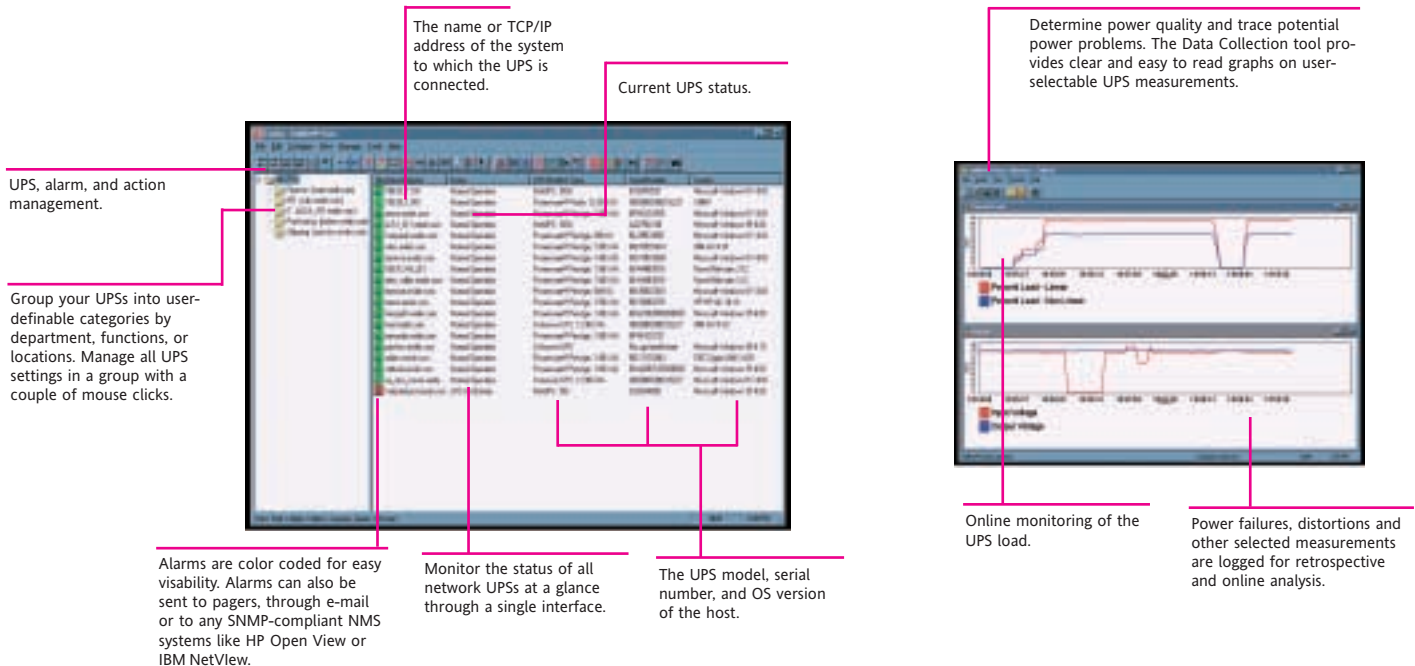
The name or TCP/IP address of the system to which the UPS is connected.

Current UPS status.

UPS, alarm, and action management.

Group your UPSs into user-definable categories by department, functions, or locations. Manage all UPS settings in a group with a couple of mouse clicks.

Alarms are color coded for easy visability. Alarms can also be sent to pagers, through e-mail or to any SNMP-compliant NMS systems like HP Open View or IBM NetVIew.

Monitor the status of all network UPSs at a glance through a single interface.

The UPS model, serial number, and OS version of the host.

Determine power quality and trace potential power problems. The Data Collection tool provides clear and easy to read graphs on user-selectable UPS measurements.

Online monitoring of the UPS load.

Power failures, distortions and other selected measurements are logged for retrospective and online analysis.